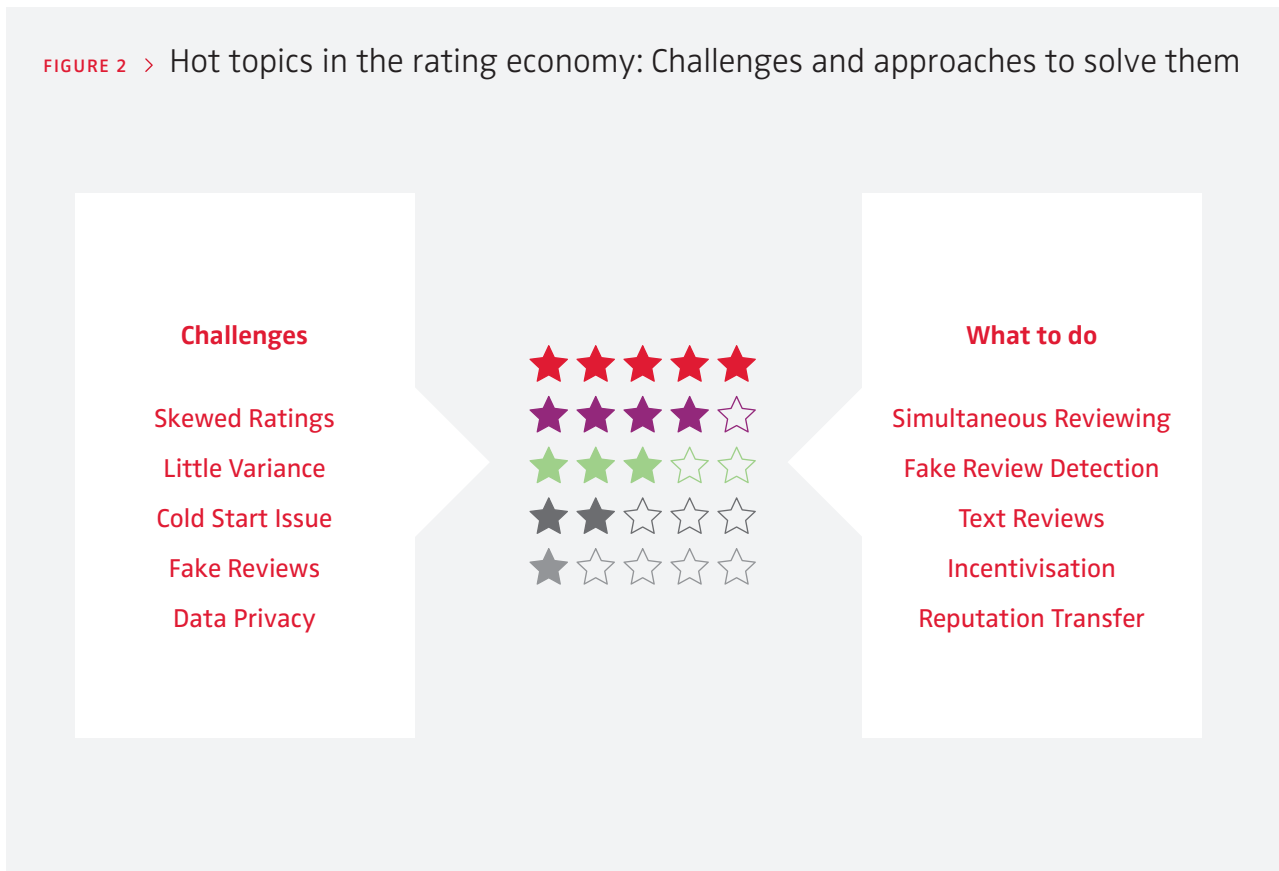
FIGURE 2 > Hot topics in the rating economy: Challenges and approaches to solve them

Challenges

Skewed Ratings
Little Variance
Cold Start Issue
Fake Reviews
Data Privacy

What to do

Simultaneous Reviewing
Fake Review Detection
Text Reviews
Incentivisation
Reputation Transfer